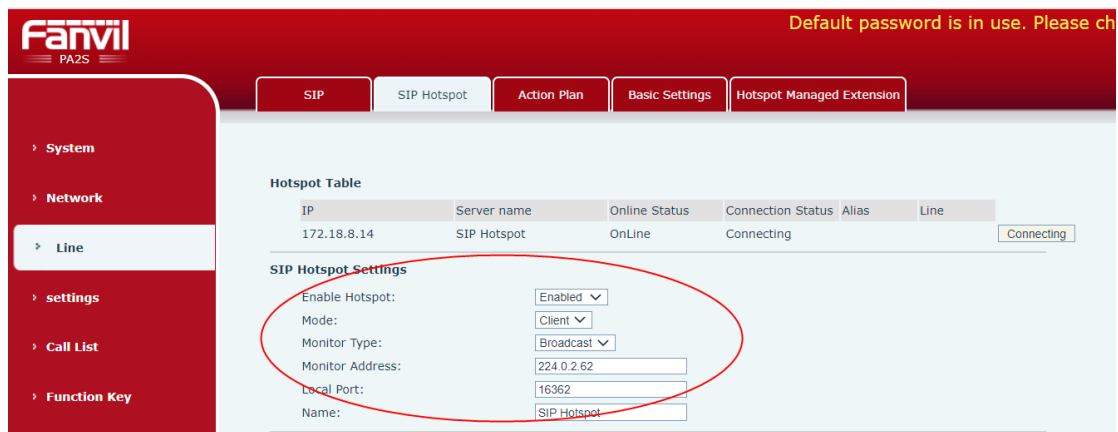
Fanvil
PA2S

Default password is in use. Please ch

SIP | SIP Hotspot | Action Plan | Basic Settings | Hotspot Managed Extension

› System
› Network
› Line
› settings
› Call List
› Function Key

Hotspot Table

| IP | Server name | Online Status | Connection Status | Alias | Line | |
|---|---|---|---|---|---|---|
| 172.18.8.14 | SIP Hotspot | OnLine | Connecting | | | Connecting |

SIP Hotspot Settings

Enable Hotspot: Enabled
Mode: Client
Monitor Type: Broadcast
Monitor Address: 224.0.2.62
Local Port: 16362
Name: SIP Hotspot